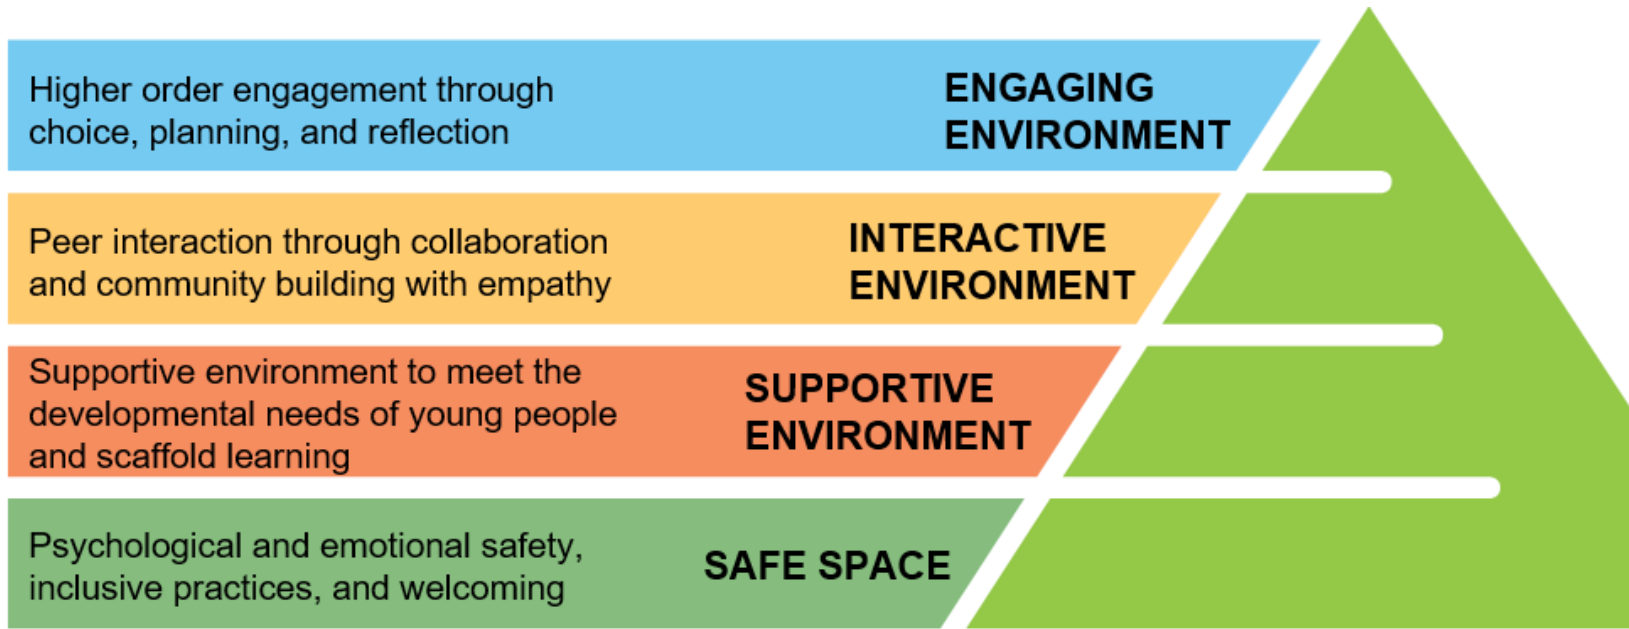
Higher order engagement through choice, planning, and reflection

ENGAGING ENVIRONMENT

Peer interaction through collaboration and community building with empathy

INTERACTIVE ENVIRONMENT

Supportive environment to meet the developmental needs of young people and scaffold learning

SUPPORTIVE ENVIRONMENT

Psychological and emotional safety, inclusive practices, and welcoming

SAFE SPACE